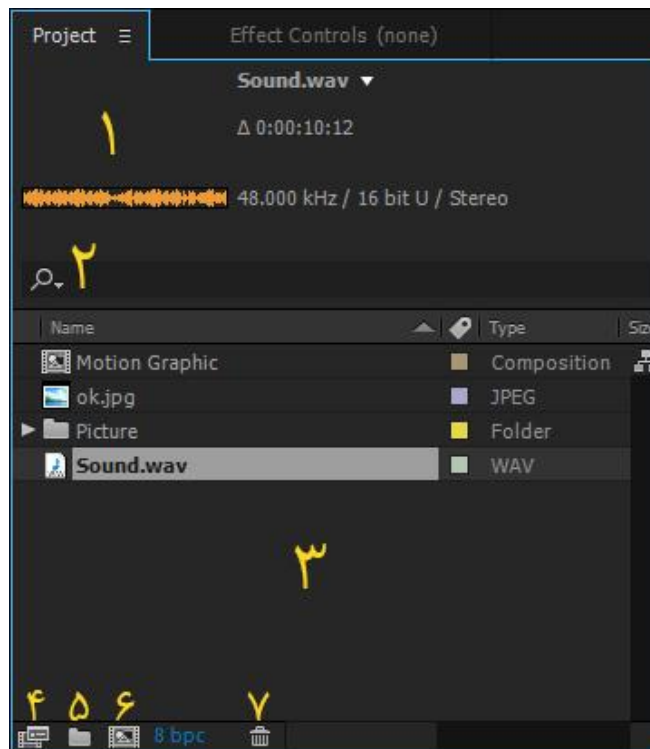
Project ≡
Effect Controls (none)

Sound.wav ▾
Δ 0:00:10:12

١

48.000 kHz / 16 bit U / Stereo

٢

| Name | Type | Siz |
|---|---|---|
| Motion Graphic | Composition | |
| ok.jpg | JPEG | |
| Picture | Folder | |
| Sound.wav | WAV | |

٣

۴ ۵ ۶ ٧

8 bpc